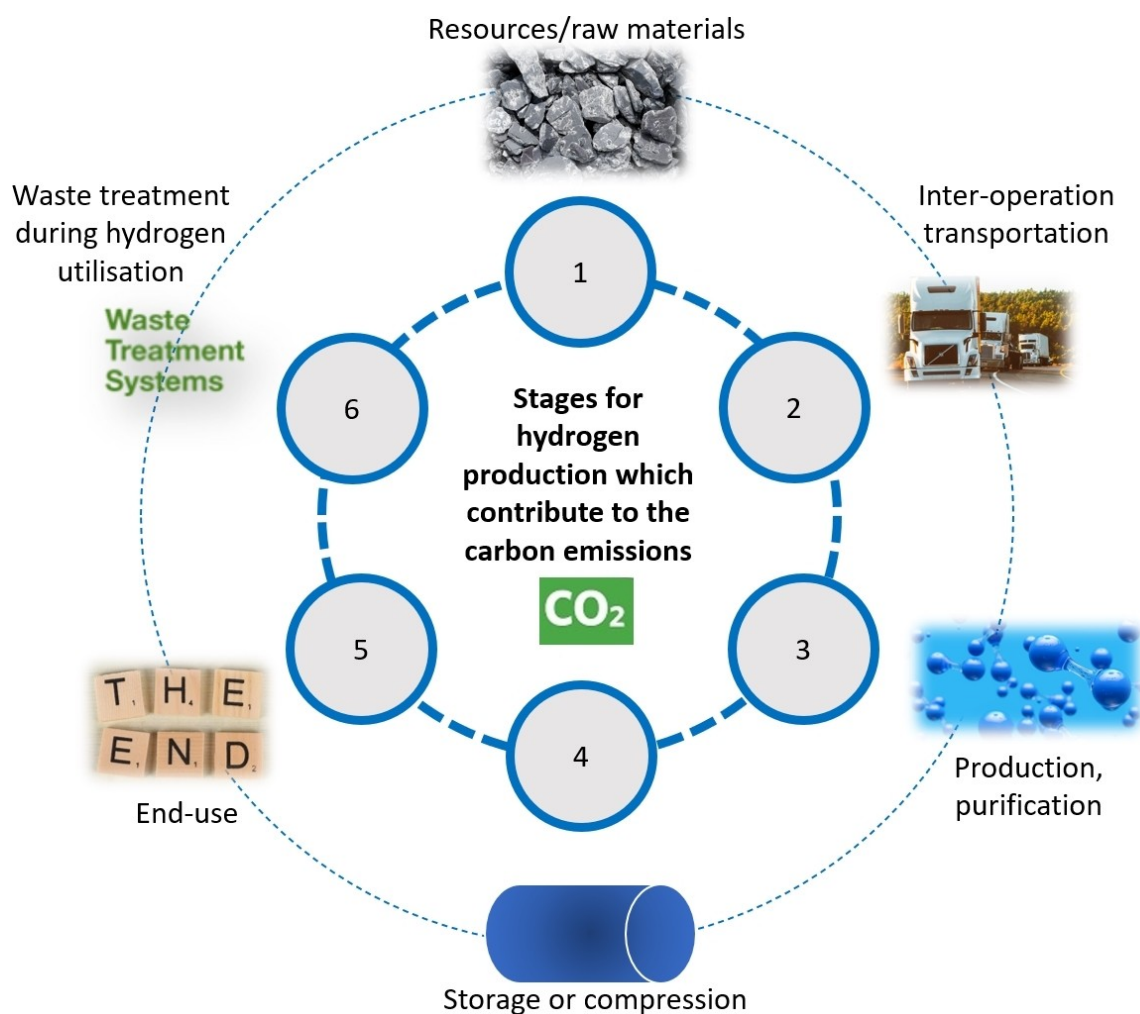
Resources/raw materials

Waste treatment during hydrogen utilisation

Waste Treatment Systems

Inter-operation transportation

1

6

2

Stages for hydrogen production which contribute to the carbon emissions

$CO_2$

5

3

4

T H E
E N D

End-use

Production, purification

Storage or compression